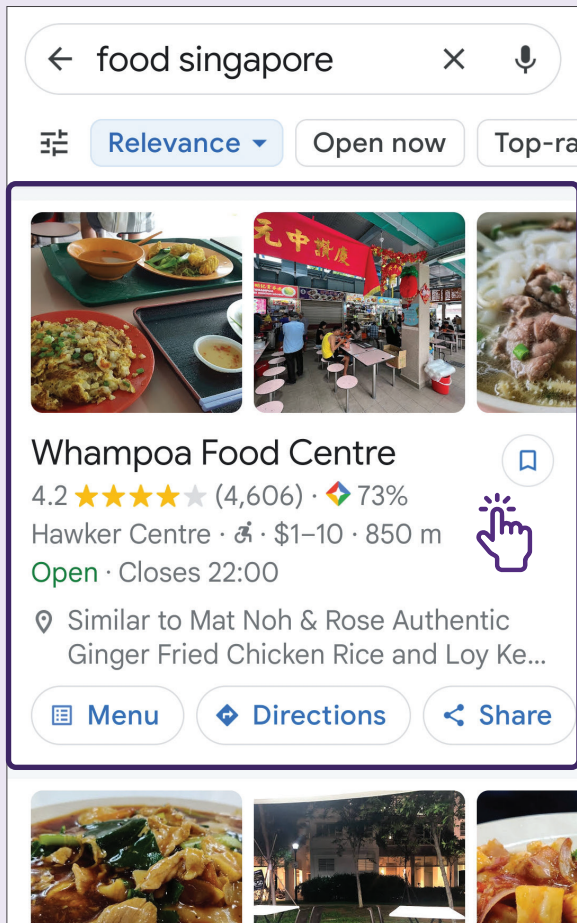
food singapore

Relevance

Open now

Top-ra

元中猴廣

Whampoa Food Centre

4.2 ★★★★★ (4,606) · 73%

Hawker Centre · ♿ · $1–10 · 850 m

Open · Closes 22:00

Similar to Mat Noh & Rose Authentic Ginger Fried Chicken Rice and Loy Ke...

Menu

Directions

Share